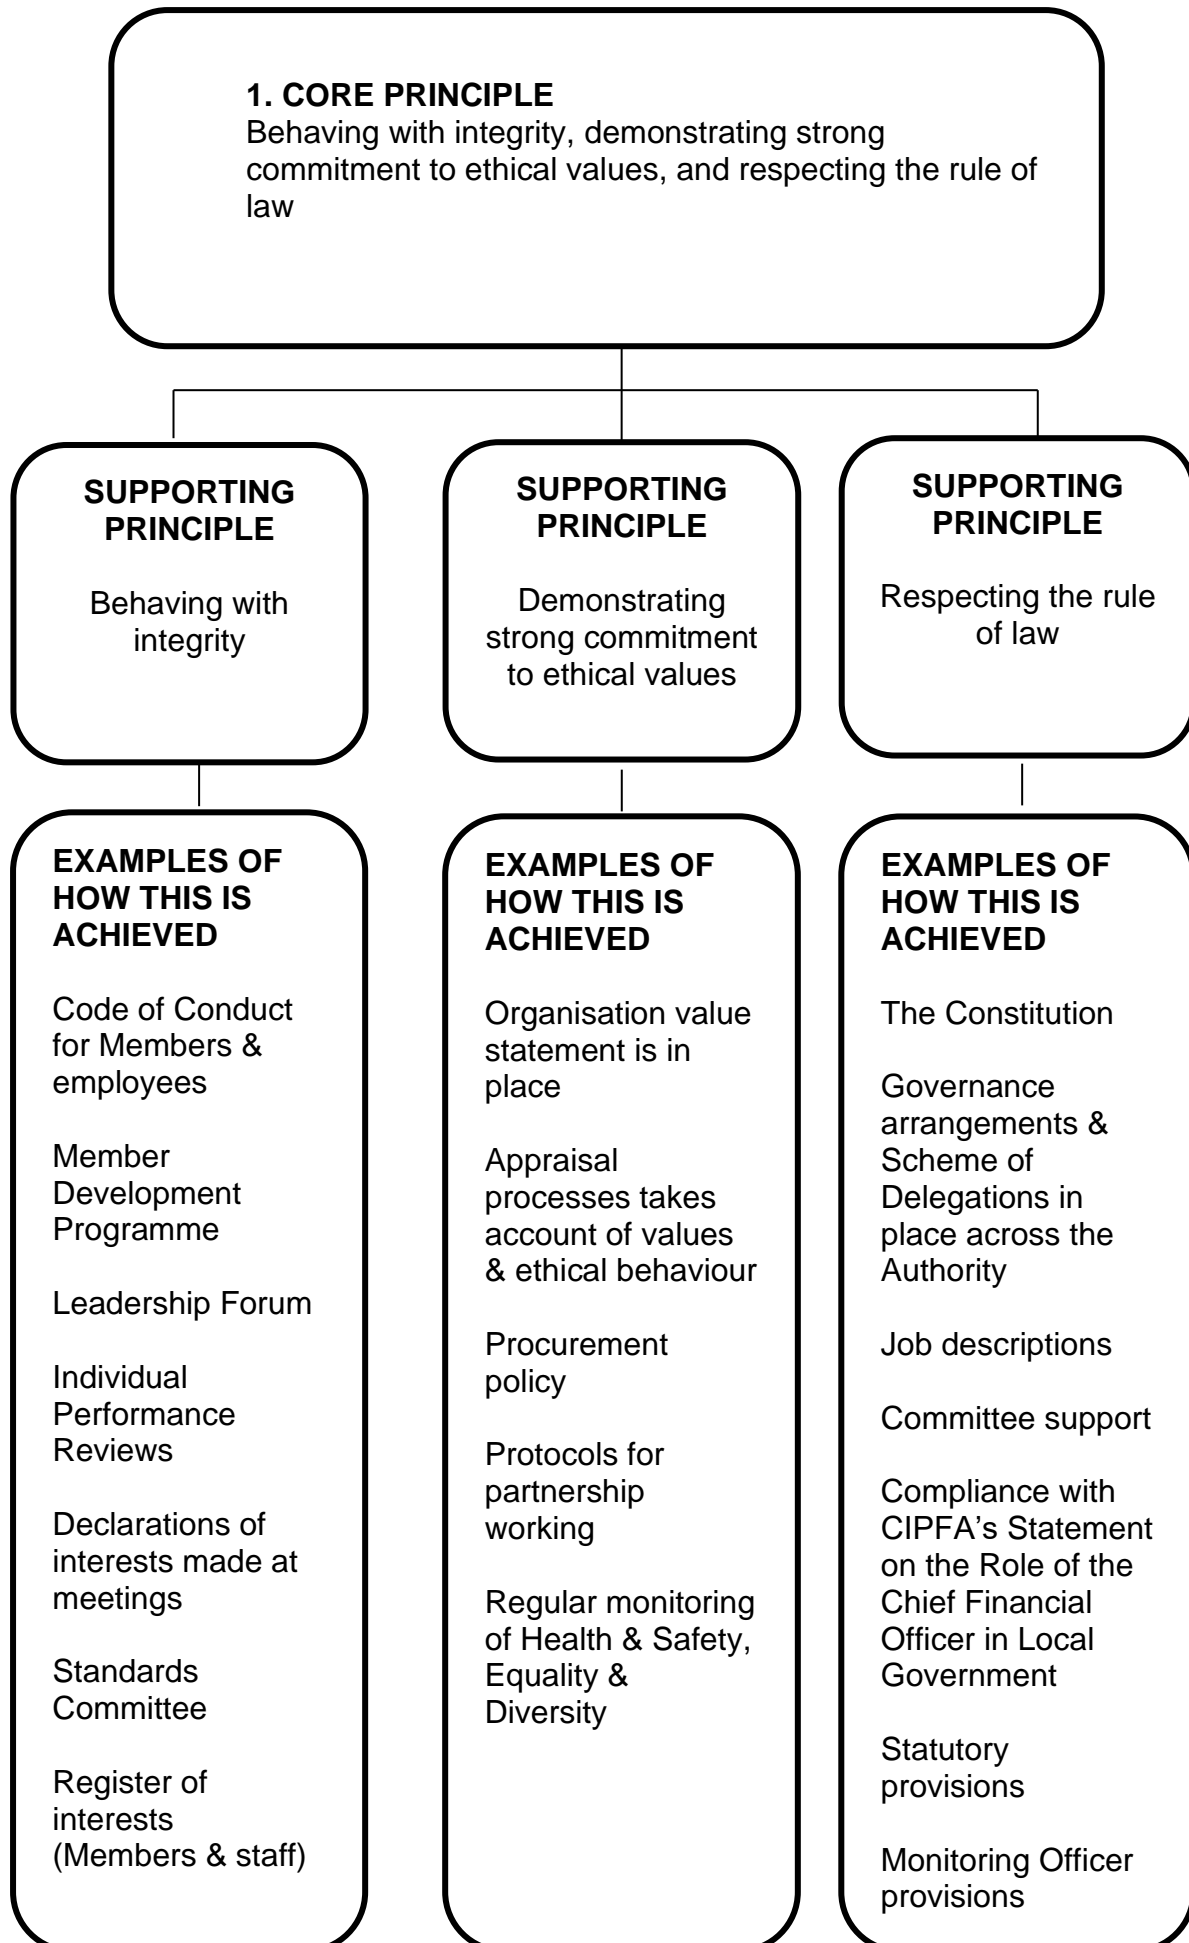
**1. CORE PRINCIPLE**
Behaving with integrity, demonstrating strong commitment to ethical values, and respecting the rule of law

**SUPPORTING PRINCIPLE**

Behaving with integrity

**EXAMPLES OF HOW THIS IS ACHIEVED**

Code of Conduct for Members & employees

Member Development Programme

Leadership Forum

Individual Performance Reviews

Declarations of interests made at meetings

Standards Committee

Register of interests (Members & staff)

**SUPPORTING PRINCIPLE**

Demonstrating strong commitment to ethical values

**EXAMPLES OF HOW THIS IS ACHIEVED**

Organisation value statement is in place

Appraisal processes takes account of values & ethical behaviour

Procurement policy

Protocols for partnership working

Regular monitoring of Health & Safety, Equality & Diversity

**SUPPORTING PRINCIPLE**

Respecting the rule of law

**EXAMPLES OF HOW THIS IS ACHIEVED**

The Constitution

Governance arrangements & Scheme of Delegations in place across the Authority

Job descriptions

Committee support

Compliance with CIPFA's Statement on the Role of the Chief Financial Officer in Local Government

Statutory provisions

Monitoring Officer provisions